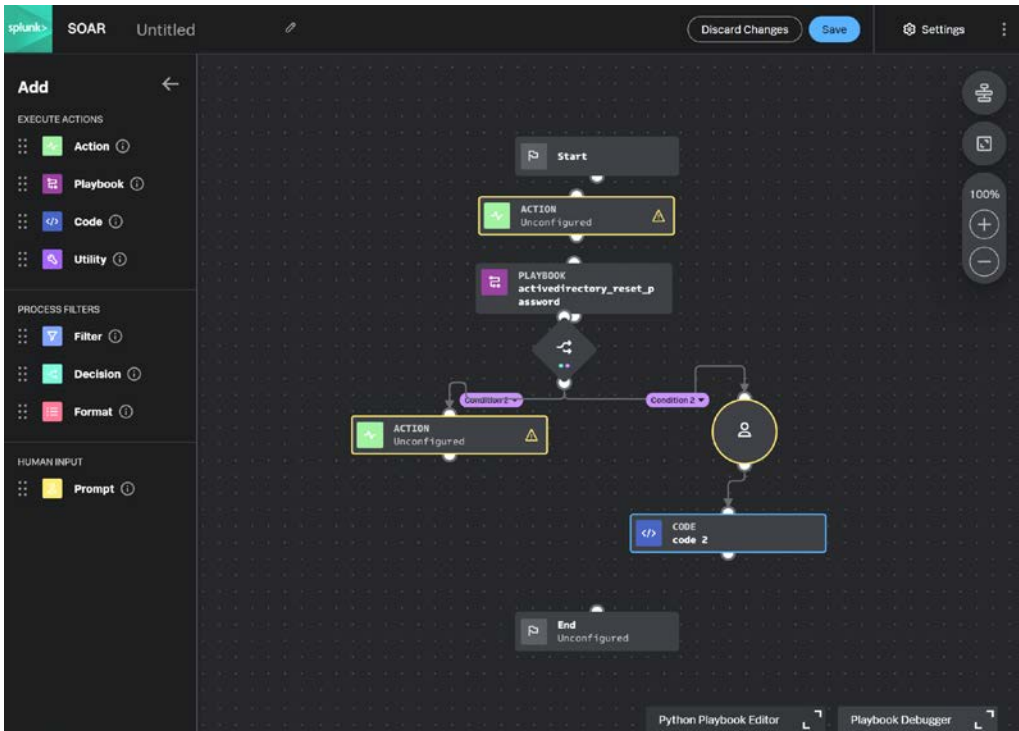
splunk> SOAR Untitled

Discard Changes Save Settings

Add

EXECUTE ACTIONS

Action

Playbook

Code

Utility

PROCESS FILTERS

Filter

Decision

Format

HUMAN INPUT

Prompt

100%

Start

ACTION
Unconfigured

PLAYBOOK
activedirectory_reset_password

Condition 1

Condition 2

ACTION
Unconfigured

CODE
code 2

End
Unconfigured

Python Playbook Editor

Playbook Debugger